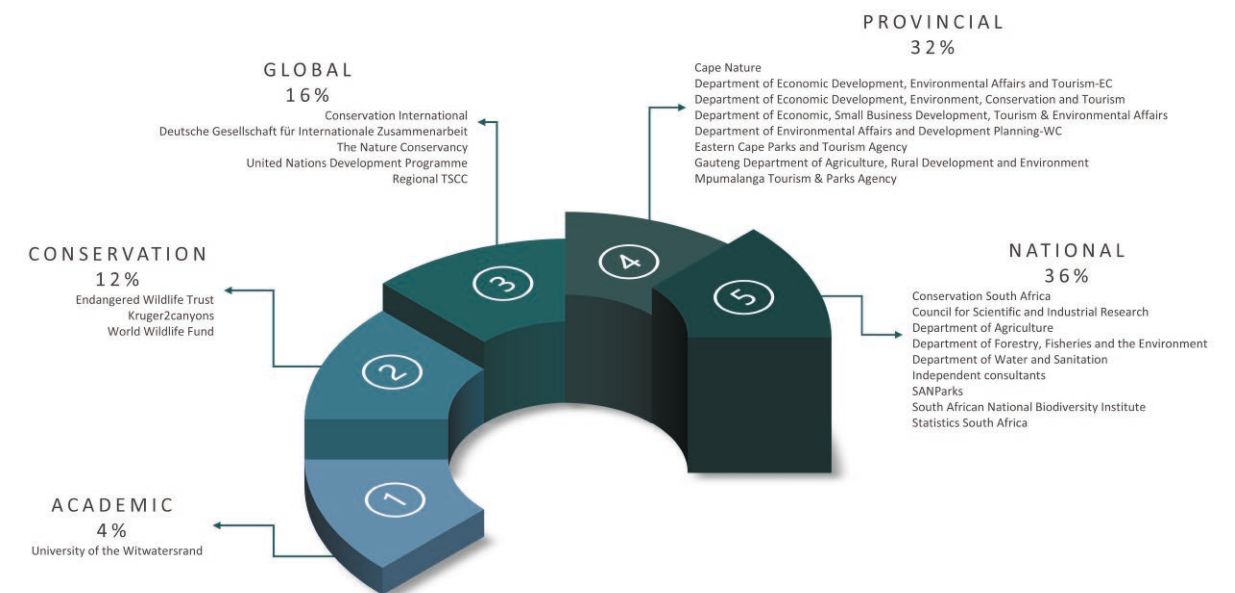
PROVINCIAL
32%
Cape Nature
Department of Economic Development, Environmental Affairs and Tourism-EC
Department of Economic Development, Environment, Conservation and Tourism
Department of Economic, Small Business Development, Tourism & Environmental Affairs
Department of Environmental Affairs and Development Planning-WC
Eastern Cape Parks and Tourism Agency
Gauteng Department of Agriculture, Rural Development and Environment
Mpumalanga Tourism & Parks Agency

GLOBAL
16%
Conservation International
Deutsche Gesellschaft für Internationale Zusammenarbeit
The Nature Conservancy
United Nations Development Programme
Regional TSCC

CONSERVATION
12%
Endangered Wildlife Trust
Kruger2canyons
World Wildlife Fund

NATIONAL
36%
Conservation South Africa
Council for Scientific and Industrial Research
Department of Agriculture
Department of Forestry, Fisheries and the Environment
Department of Water and Sanitation
Independent consultants
SANParks
South African National Biodiversity Institute
Statistics South Africa

3
4
5
2
1

ACADEMIC
4%
University of the Witwatersrand